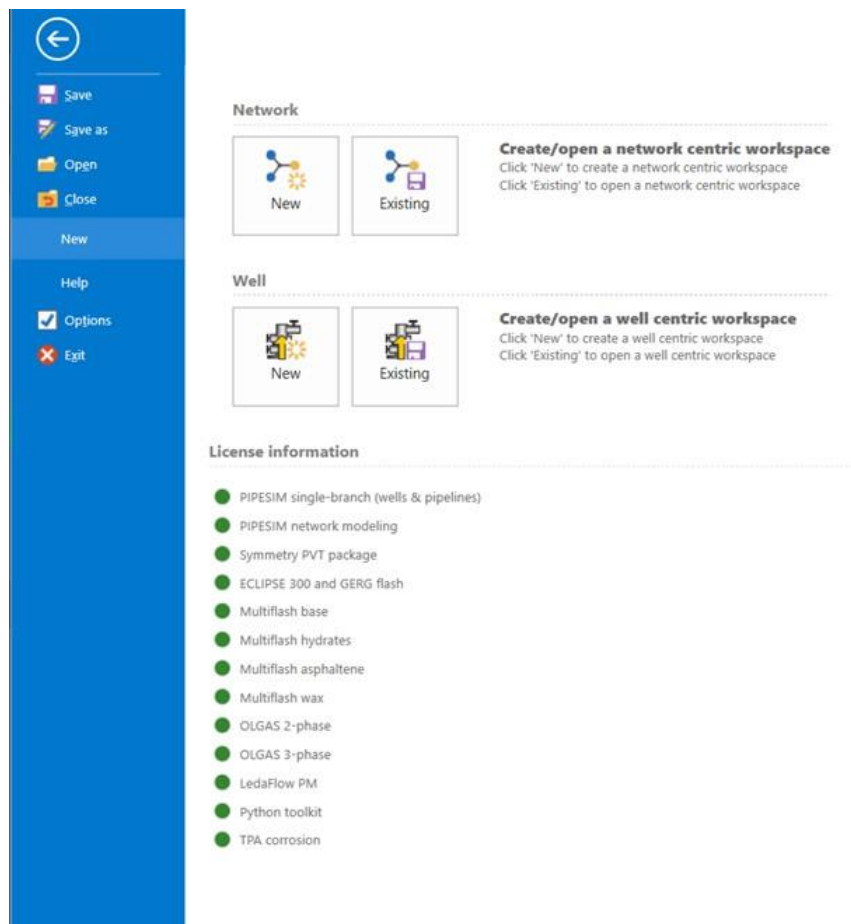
Save
Save as
Open
Close
New
Help
Options
Exit

Network

New
Existing

Create/open a network centric workspace
Click 'New' to create a network centric workspace
Click 'Existing' to open a network centric workspace

Well

New
Existing

Create/open a well centric workspace
Click 'New' to create a well centric workspace
Click 'Existing' to open a well centric workspace

License information

PIPESIM single-branch (wells & pipelines)
PIPESIM network modeling
Symmetry PVT package
ECLIPSE 300 and GERG flash
Multiflash base
Multiflash hydrates
Multiflash asphaltene
Multiflash wax
OLGAS 2-phase
OLGAS 3-phase
LedaFlow PM
Python toolkit
TPA corrosion